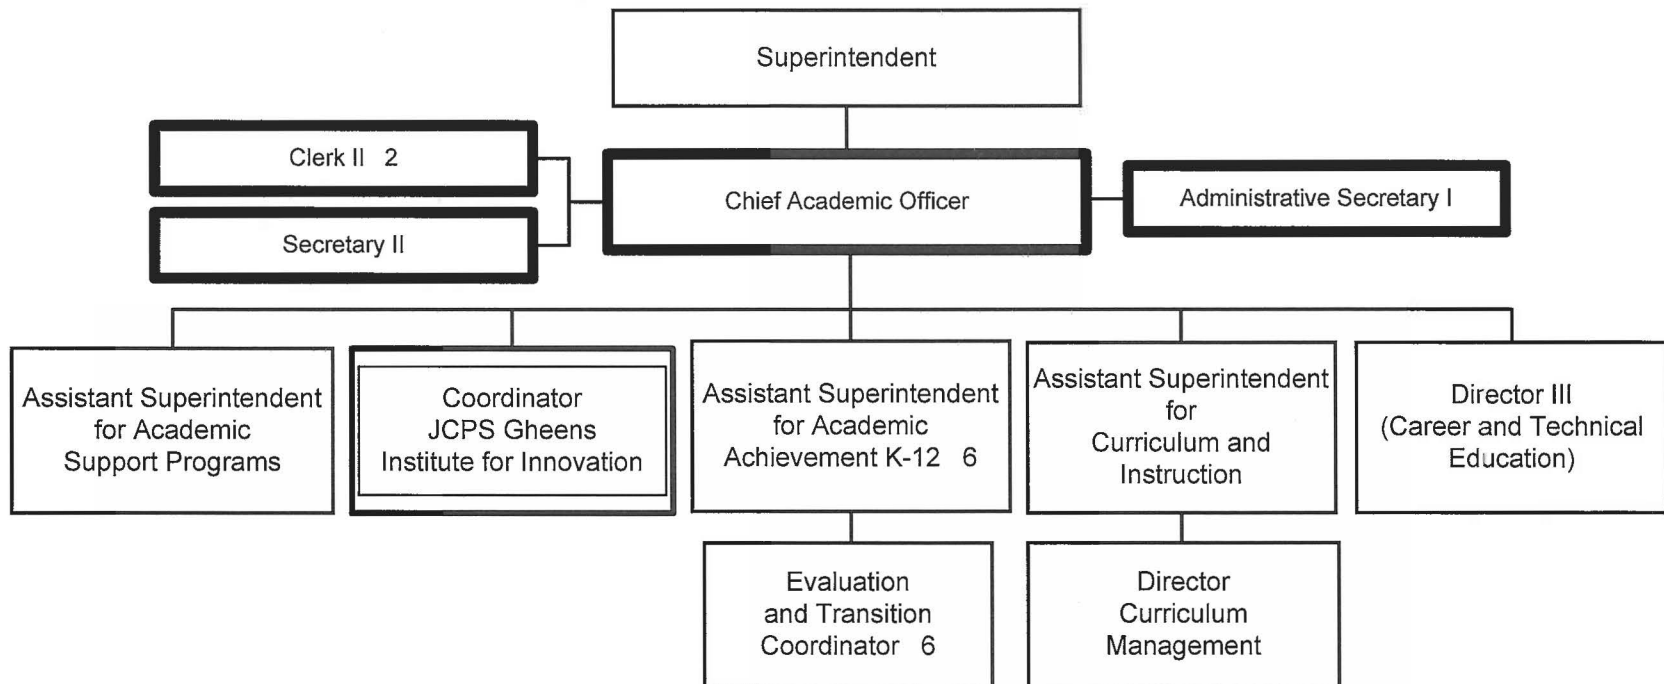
Superintendent

Clerk II 2

Secretary II

Chief Academic Officer

Administrative Secretary I

Assistant Superintendent for Academic Support Programs

Coordinator JCPS Gheens Institute for Innovation

Assistant Superintendent for Academic Achievement K-12 6

Assistant Superintendent for Curriculum and Instruction

Director III (Career and Technical Education)

Evaluation and Transition Coordinator 6

Director Curriculum Management